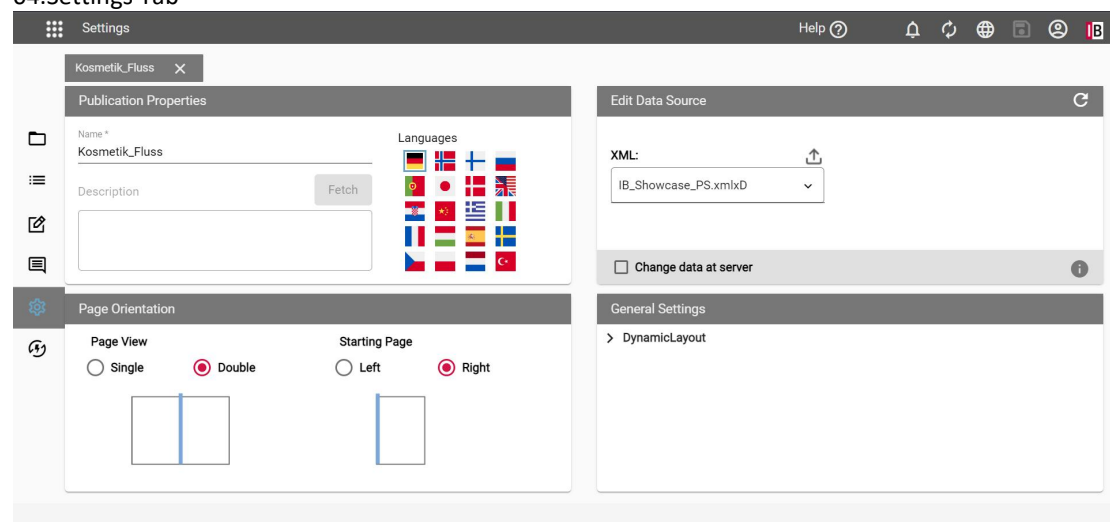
04.Settings Tab

Settings

Help

IB

Kosmetik_Fluss

Publication Properties

Name *
Kosmetik_Fluss

Description

Fetch

Languages

Edit Data Source

XML:

IB_Showcase_PS.xmlxD

Change data at server

Page Orientation

Page View

Single

Double

Starting Page

Left

Right

General Settings

DynamicLayout